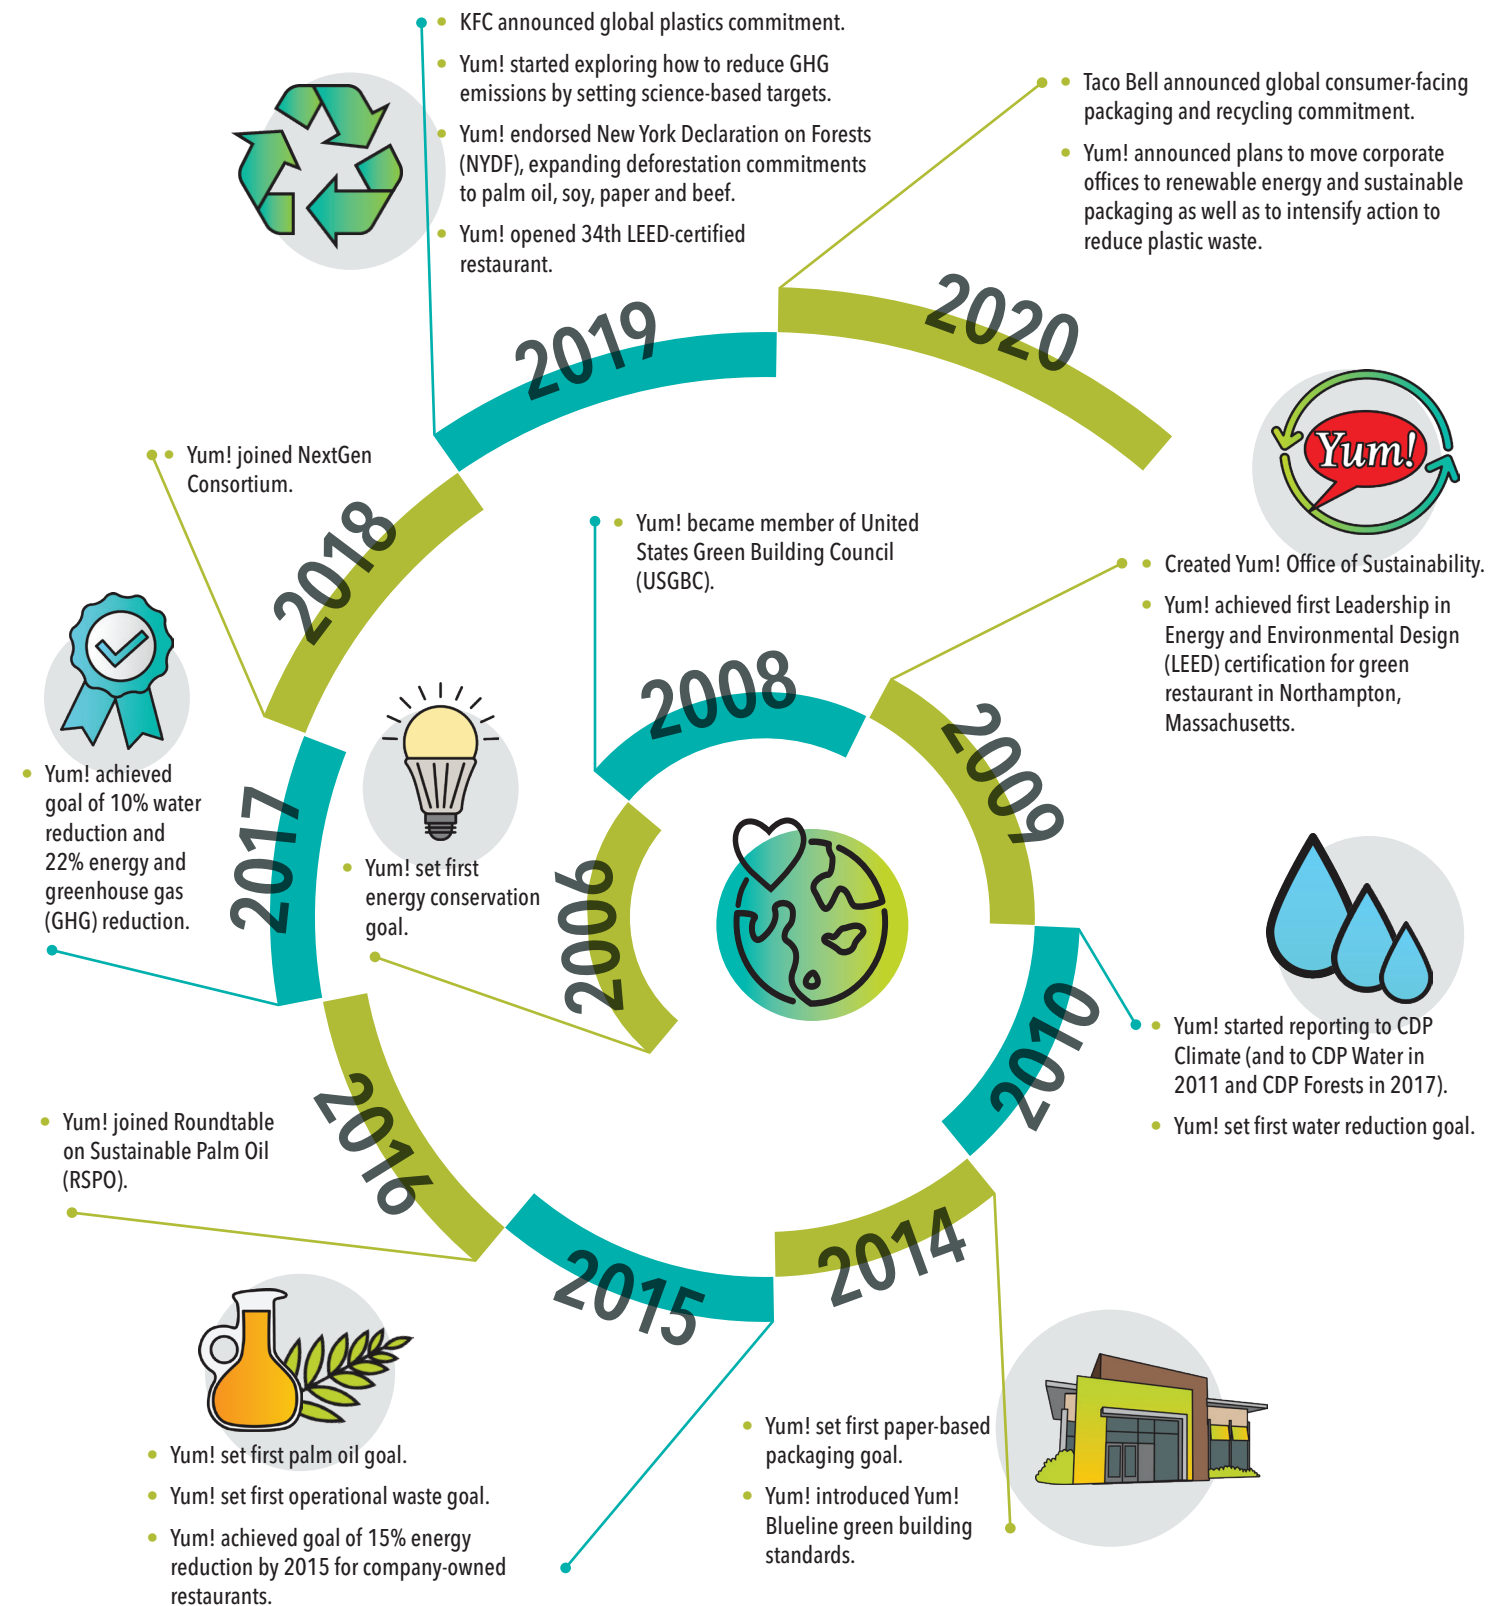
2006

• Yum! set first energy conservation goal.

2008

• Yum! became member of United States Green Building Council (USGBC).

2009

• Created Yum! Office of Sustainability.
• Yum! achieved first Leadership in Energy and Environmental Design (LEED) certification for green restaurant in Northampton, Massachusetts.

Yum!

2010

• Yum! started reporting to CDP Climate (and to CDP Water in 2011 and CDP Forests in 2017).
• Yum! set first water reduction goal.

2014

• Yum! set first paper-based packaging goal.
• Yum! introduced Yum! Blueline green building standards.

2015

• Yum! set first palm oil goal.
• Yum! set first operational waste goal.
• Yum! achieved goal of 15% energy reduction by 2015 for company-owned restaurants.

2016

• Yum! joined Roundtable on Sustainable Palm Oil (RSPO).

2017

• Yum! achieved goal of 10% water reduction and 22% energy and greenhouse gas (GHG) reduction.

2018

• Yum! joined NextGen Consortium.

2019

• KFC announced global plastics commitment.
• Yum! started exploring how to reduce GHG emissions by setting science-based targets.
• Yum! endorsed New York Declaration on Forests (NYDF), expanding deforestation commitments to palm oil, soy, paper and beef.
• Yum! opened 34th LEED-certified restaurant.

2020

• Taco Bell announced global consumer-facing packaging and recycling commitment.
• Yum! announced plans to move corporate offices to renewable energy and sustainable packaging as well as to intensify action to reduce plastic waste.